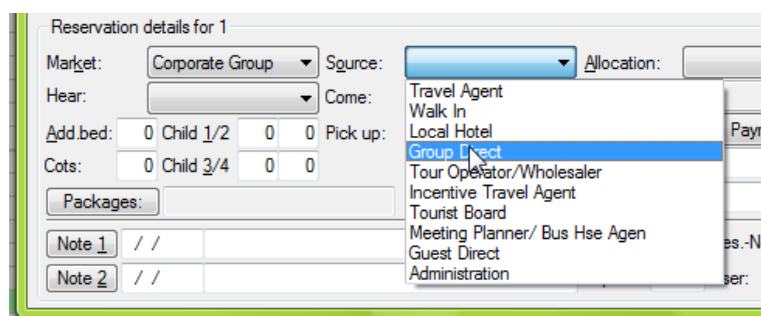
Reservation details for 1

Market: Corporate Group
Source:
Allocation:
Hear:
Come:
Add.bed: 0 Child 1/2 0 0
Pick up:
Payr
Cots: 0 Child 3/4 0 0
Packages:
Note 1 / /
es.-N
Note 2 / /
ser:

Travel Agent
Walk In
Local Hotel
Group Direct
Tour Operator/Wholesaler
Incentive Travel Agent
Tourist Board
Meeting Planner/ Bus Hse Agen
Guest Direct
Administration